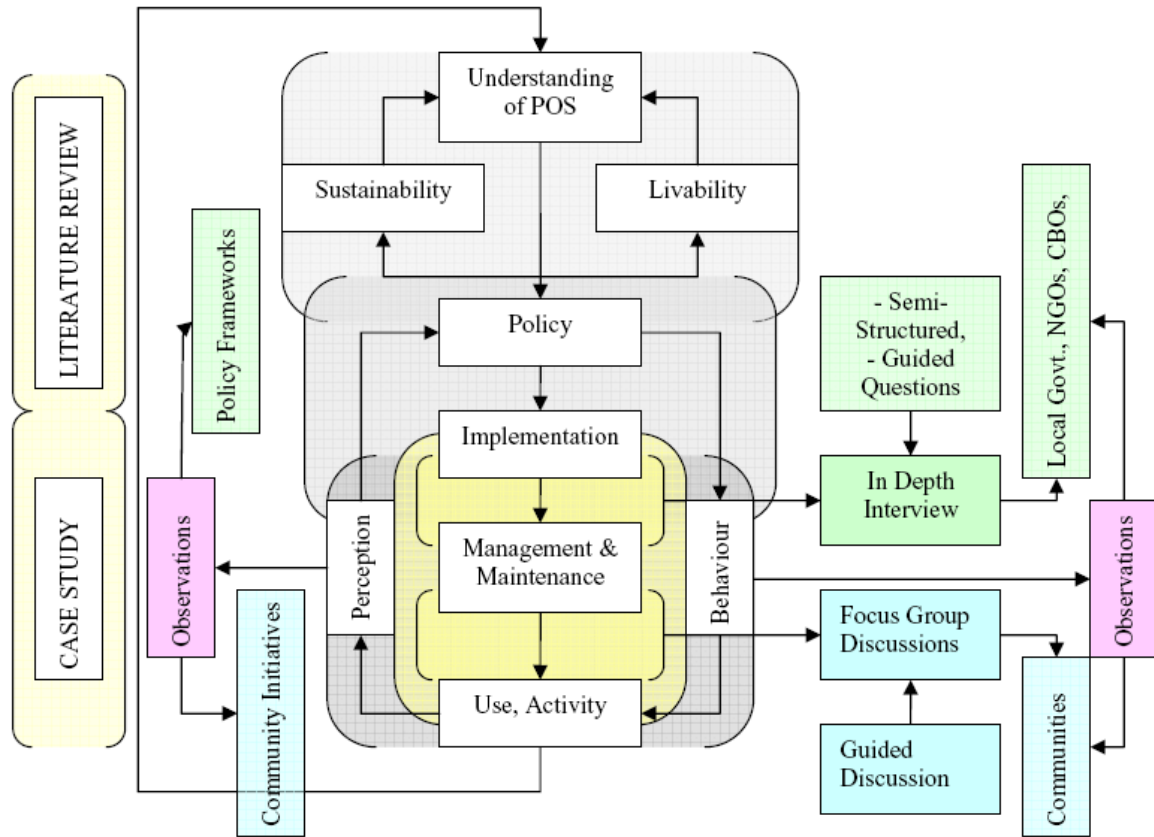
LITERATURE REVIEW

CASE STUDY

Understanding of POS

Sustainability

Livability

Policy Frameworks

Policy

- Semi-Structured,
- Guided Questions

Local Govt., NGOs, CBOs,

Implementation

In Depth Interview

Observations

Perception

Management & Maintenance

Behaviour

Observations

Community Initiatives

Focus Group Discussions

Use, Activity

Guided Discussion

Communities